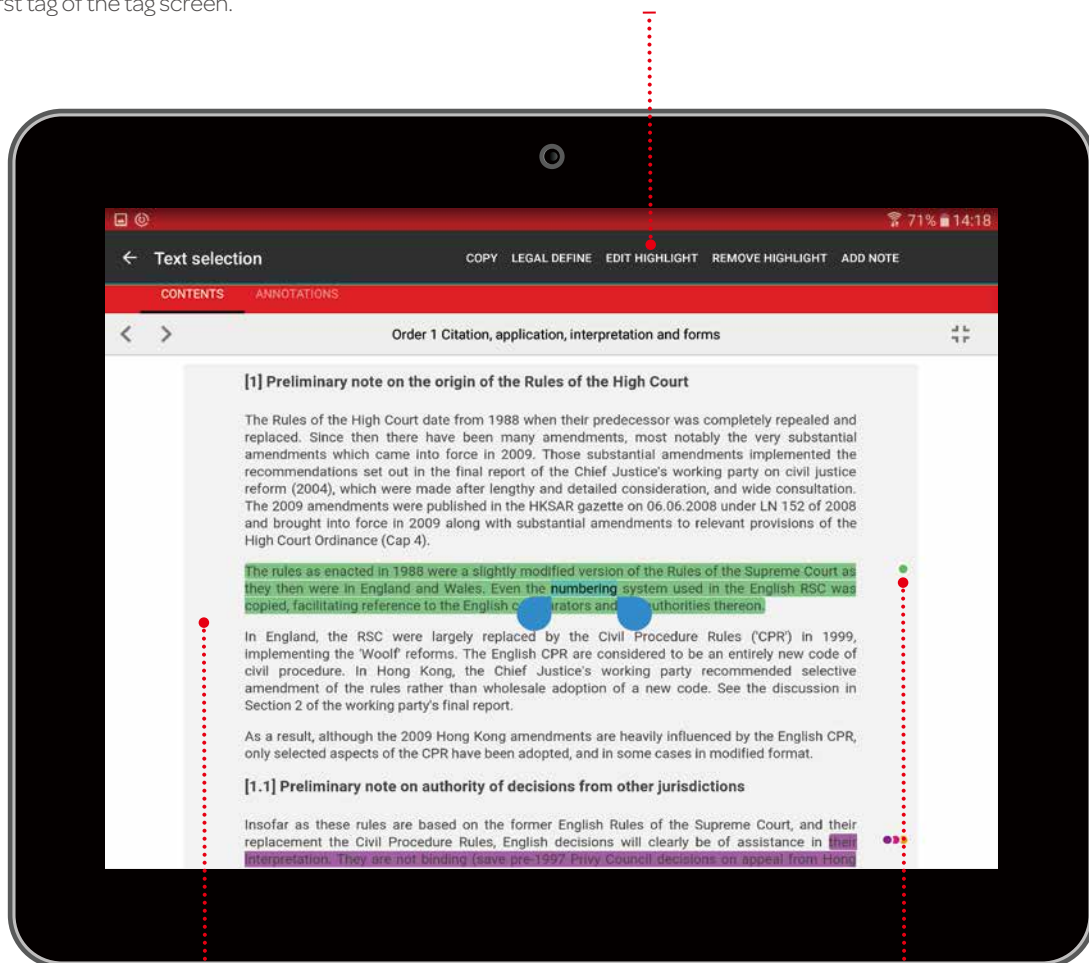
rst tag of the tag screen.

71% 14:18

← Text selection

COPY LEGAL DEFINE EDIT HIGHLIGHT REMOVE HIGHLIGHT ADD NOTE

CONTENTS ANNOTATIONS

< > Order 1 Citation, application, interpretation and forms

[1] Preliminary note on the origin of the Rules of the High Court

The Rules of the High Court date from 1988 when their predecessor was completely repealed and replaced. Since then there have been many amendments, most notably the very substantial amendments which came into force in 2009. Those substantial amendments implemented the recommendations set out in the final report of the Chief Justice's working party on civil justice reform (2004), which were made after lengthy and detailed consideration, and wide consultation. The 2009 amendments were published in the HKSAR gazette on 06.06.2008 under LN 152 of 2008 and brought into force in 2009 along with substantial amendments to relevant provisions of the High Court Ordinance (Cap 4).

The rules as enacted in 1988 were a slightly modified version of the Rules of the Supreme Court as they then were in England and Wales. Even the numbering system used in the English RSC was copied, facilitating reference to the English c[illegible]rators and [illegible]uthorities thereon.

In England, the RSC were largely replaced by the Civil Procedure Rules ('CPR') in 1999, implementing the 'Woolf' reforms. The English CPR are considered to be an entirely new code of civil procedure. In Hong Kong, the Chief Justice's working party recommended selective amendment of the rules rather than wholesale adoption of a new code. See the discussion in Section 2 of the working party's final report.

As a result, although the 2009 Hong Kong amendments are heavily influenced by the English CPR, only selected aspects of the CPR have been adopted, and in some cases in modified format.

[1.1] Preliminary note on authority of decisions from other jurisdictions

Insofar as these rules are based on the former English Rules of the Supreme Court, and their replacement the Civil Procedure Rules, English decisions will clearly be of assistance in their interpretation. They are not binding (save pre-1997 Privy Council decisions on appeal from Hong